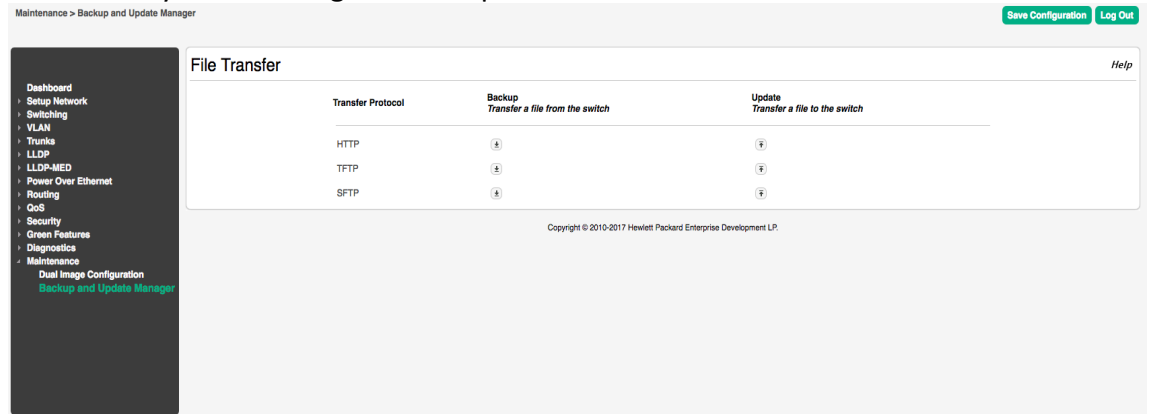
Maintenance > Backup and Update Manager

Save Configuration
Log Out

Dashboard
Setup Network
Switching
VLAN
Trunks
LLDP
LLDP-MED
Power Over Ethernet
Routing
QoS
Security
Green Features
Diagnostics
Maintenance
Dual Image Configuration
Backup and Update Manager

File Transfer

Help

| Transfer Protocol | Backup<br>*Transfer a file from the switch* | Update<br>*Transfer a file to the switch* |
|---|---|---|
| HTTP | | |
| TFTP | | |
| SFTP | | |

Copyright © 2010-2017 Hewlett Packard Enterprise Development LP.